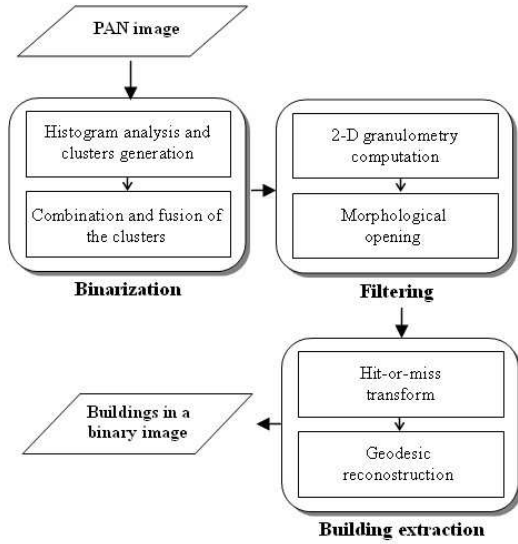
PAN image

Histogram analysis and clusters generation

Combination and fusion of the clusters

Binarization

2-D granulometry computation

Morphological opening

Filtering

Hit-or-miss transform

Geodesic reconostruction

Building extraction

Buildings in a binary image